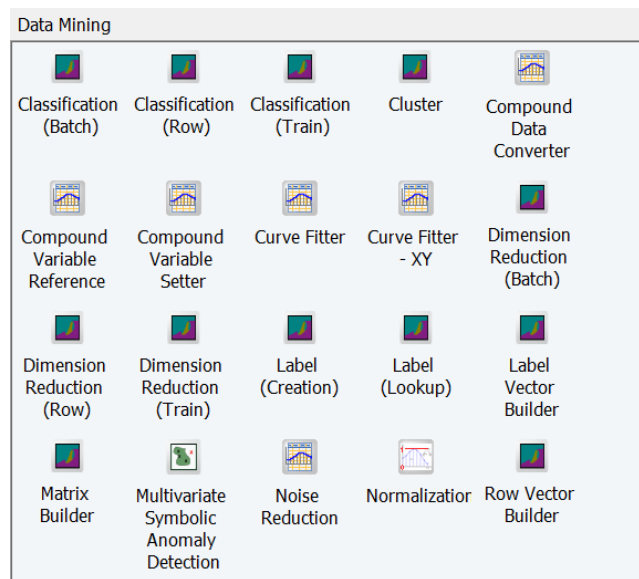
Data Mining

Classification (Batch)

Classification (Row)

Classification (Train)

Cluster

Compound Data Converter

Compound Variable Reference

Compound Variable Setter

Curve Fitter

Curve Fitter - XY

Dimension Reduction (Batch)

Dimension Reduction (Row)

Dimension Reduction (Train)

Label (Creation)

Label (Lookup)

Label Vector Builder

Matrix Builder

Multivariate Symbolic Anomaly Detection

Noise Reduction

Normalizatior

Row Vector Builder